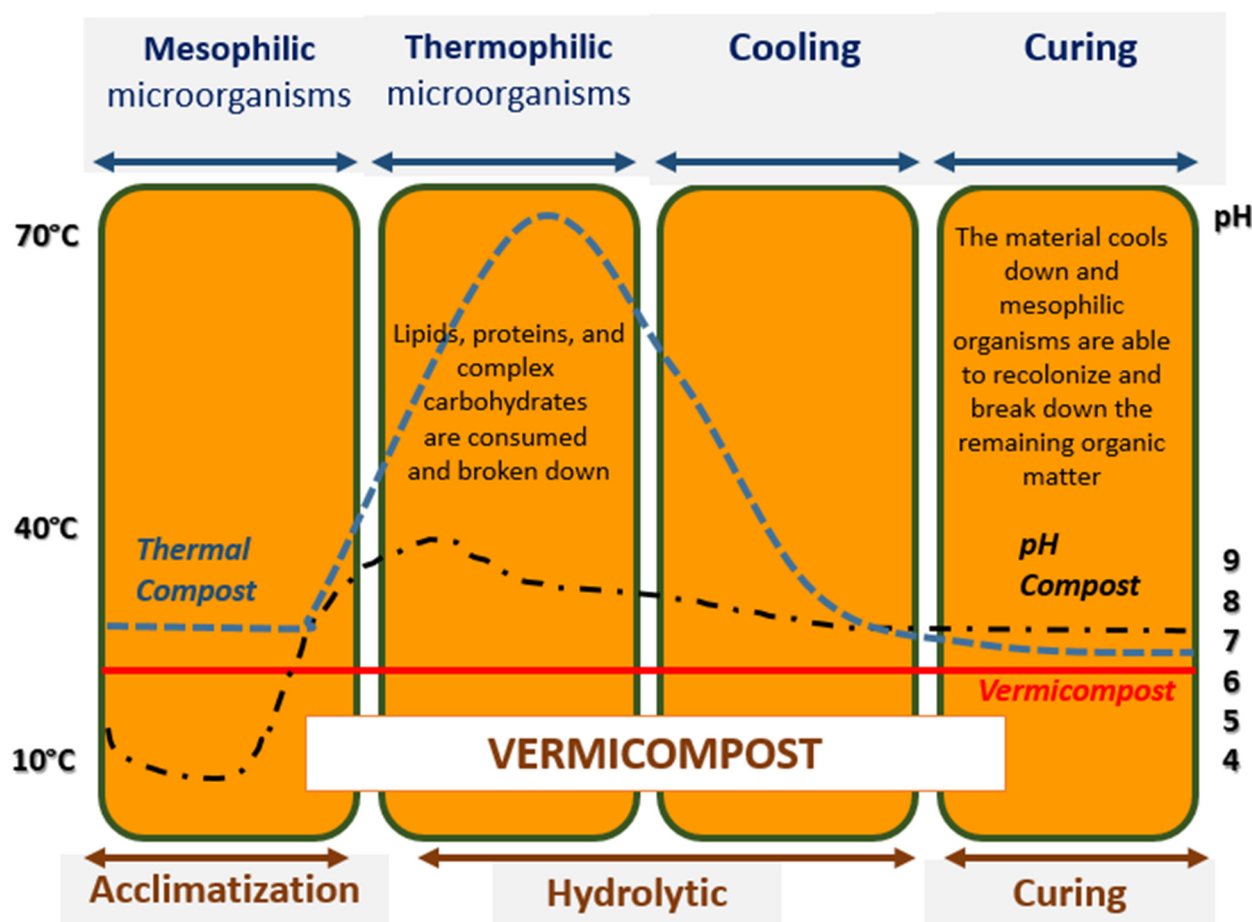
Mesophilic microorganisms

Thermophilic microorganisms

Cooling

Curing

70°C

pH

Lipids, proteins, and complex carbohydrates are consumed and broken down

The material cools down and mesophilic organisms are able to recolonize and break down the remaining organic matter

40°C

Thermal Compost

pH Compost

9

8

7

6

Vermicompost

5

10°C

VERMICOMPOST

4

Acclimatization

Hydrolytic

Curing